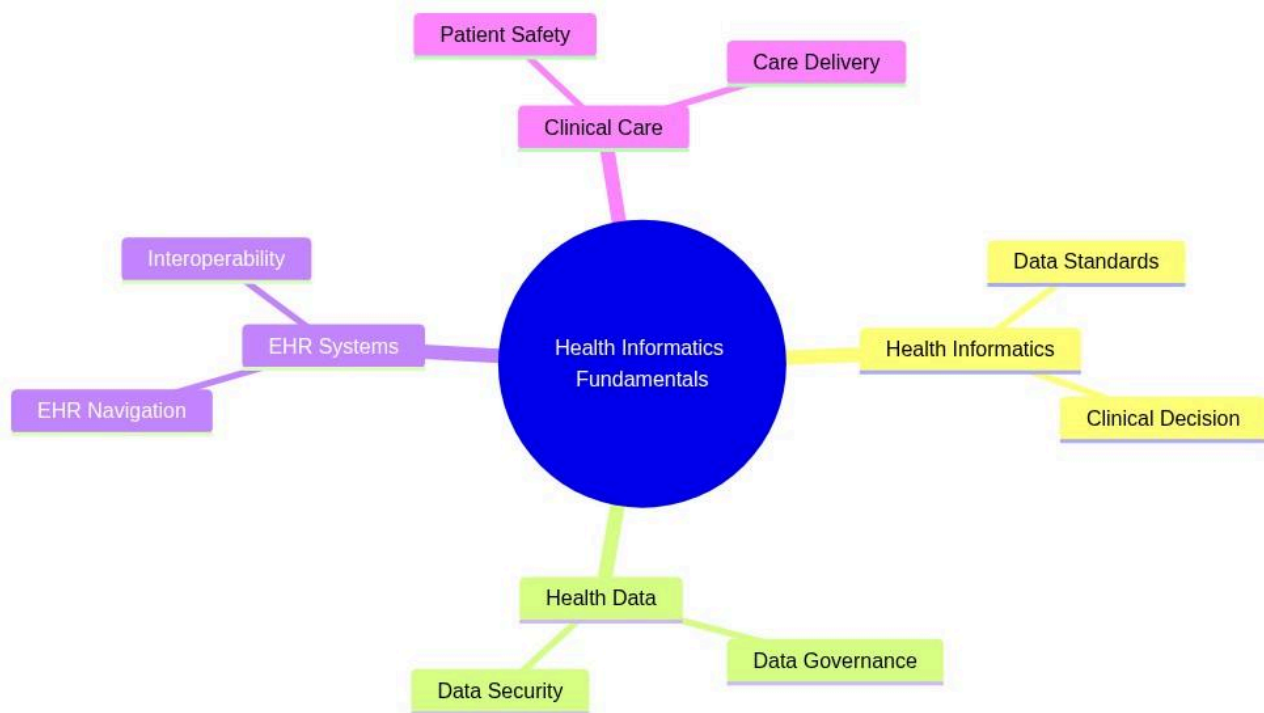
Health Informatics Fundamentals

Clinical Care

Patient Safety

Care Delivery

Health Informatics

Data Standards

Clinical Decision

Health Data

Data Governance

Data Security

EHR Systems

Interoperability

EHR Navigation